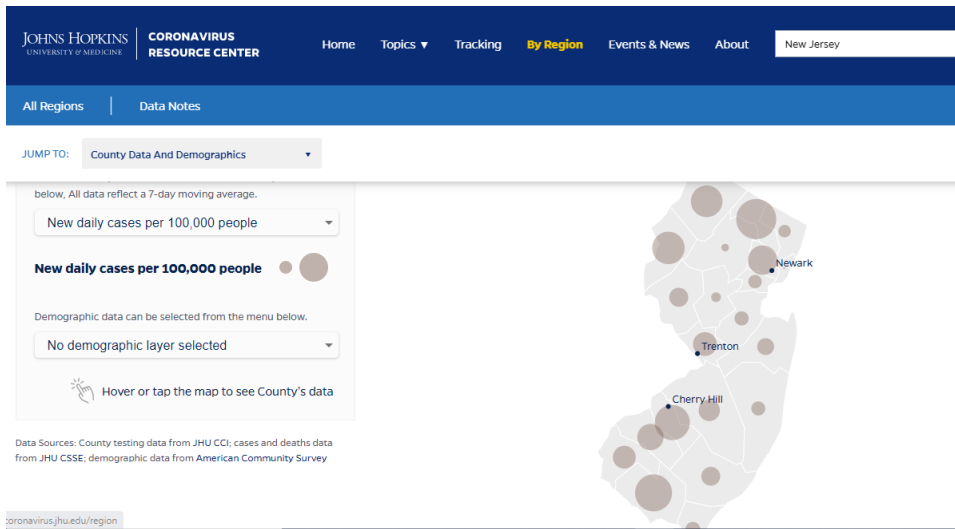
JOHNS HOPKINS UNIVERSITY & MEDICINE

CORONAVIRUS RESOURCE CENTER

Home Topics ▼ Tracking By Region Events & News About

New Jersey

All Regions | Data Notes

JUMP TO: County Data And Demographics ▼

below, All data reflect a 7-day moving average.

New daily cases per 100,000 people

New daily cases per 100,000 people

Demographic data can be selected from the menu below.

No demographic layer selected

Hover or tap the map to see County's data

Data Sources: County testing data from JHU CCI; cases and deaths data from JHU CSSE; demographic data from American Community Survey

Newark

Trenton

Cherry Hill

coronavirus.jhu.edu/region